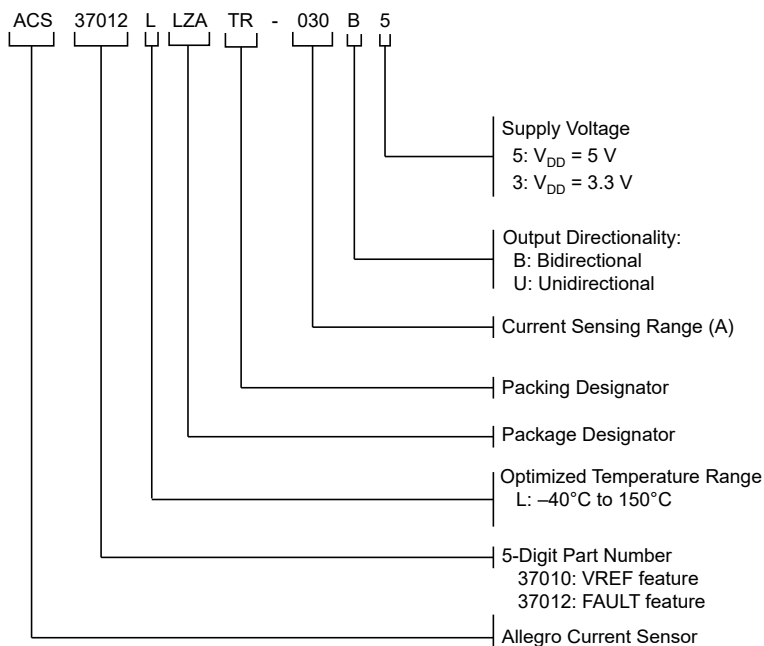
ACS 37012 L LZA TR - 030 B 5

Supply Voltage
5: $V_{DD}$ = 5 V
3: $V_{DD}$ = 3.3 V

Output Directionality:
B: Bidirectional
U: Unidirectional

Current Sensing Range (A)

Packing Designator

Package Designator

Optimized Temperature Range
L: –40°C to 150°C

5-Digit Part Number
37010: VREF feature
37012: FAULT feature

Allegro Current Sensor